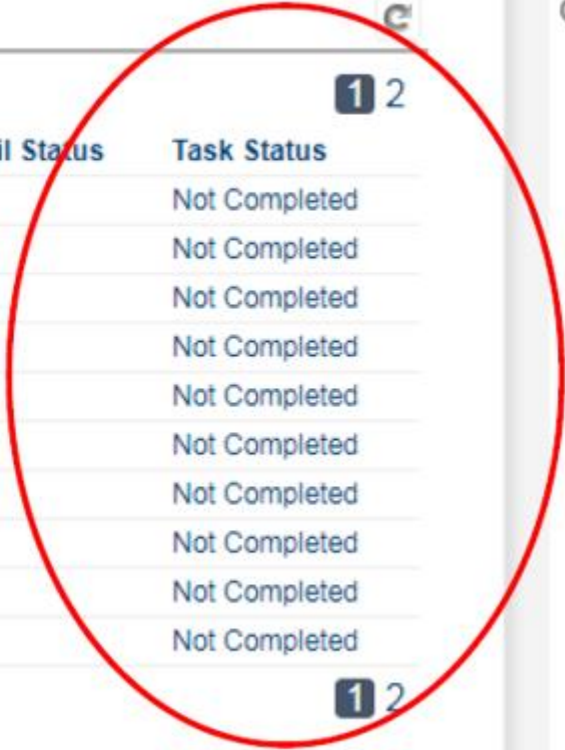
1 2

| il Status | Task Status |
|---|---|
| | Not Completed |
| | Not Completed |
| | Not Completed |
| | Not Completed |
| | Not Completed |
| | Not Completed |
| | Not Completed |
| | Not Completed |
| | Not Completed |
| | Not Completed |

1 2